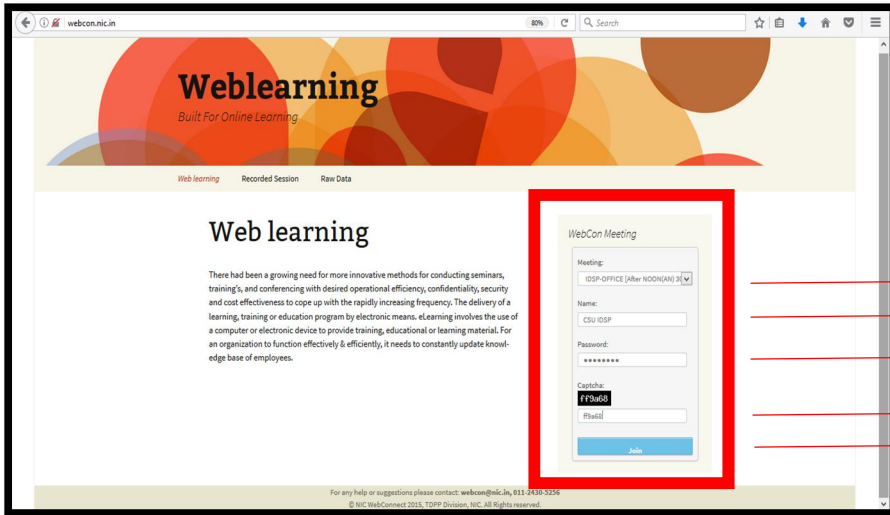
webcon.nic.in

80%

Search

Weblearning

Built For Online Learning

Web learning Recorded Session Raw Data

Web learning

There had been a growing need for more innovative methods for conducting seminars, training's, and conferencing with desired operational efficiency, confidentiality, security and cost effectiveness to cope up with the rapidly increasing frequency. The delivery of a learning, training or education program by electronic means. eLearning involves the use of a computer or electronic device to provide training, educational or learning material. For an organization to function effectively & efficiently, it needs to constantly update knowledge base of employees.

WebCon Meeting

Meeting:

IDSP-OFFICE [After NOON(AN) 3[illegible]

Name:

CSU IDSP

Password:

••••••••

Captcha:

ff9a68

ff9a68

Join

For any help or suggestions please contact: webcon@nic.in, 011-2430-5256

© NIC WebConnect 2015, TDPP Division, NIC. All Rights reserved.